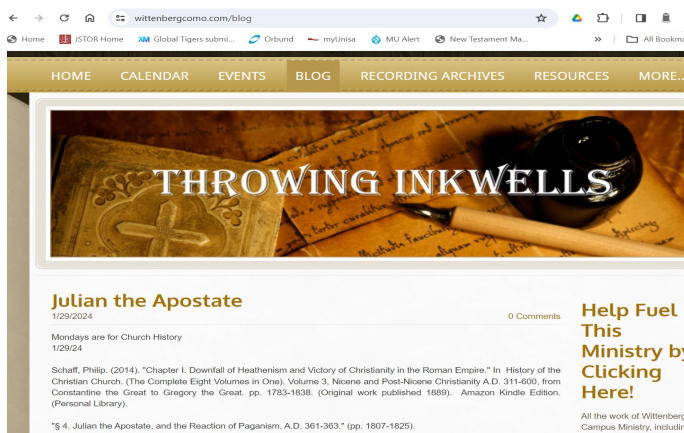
wittenbergcomo.com/blog

Home JSTOR Home Global Tigers submi... Orbund myUnisa MU Alert New Testament Ma... » All Bookma

HOME CALENDAR EVENTS BLOG RECORDING ARCHIVES RESOURCES MORE..

THROWING INKWELLS

Julian the Apostate
1/29/2024
0 Comments

Mondays are for Church History
1/29/24

Schaff, Philip. (2014). "Chapter I. Downfall of Heathenism and Victory of Christianity in the Roman Empire." In History of the Christian Church. (The Complete Eight Volumes in One). Volume 3, Nicene and Post-Nicene Christianity A.D. 311-600, from Constantine the Great to Gregory the Great. pp. 1783-1838. (Original work published 1889). Amazon Kindle Edition. (Personal Library).

"§ 4. Julian the Apostate, and the Reaction of Paganism. A.D. 361-363." (pp. 1807-1825).

Help Fuel This Ministry by Clicking Here!

All the work of Wittenberg Campus Ministry, includin